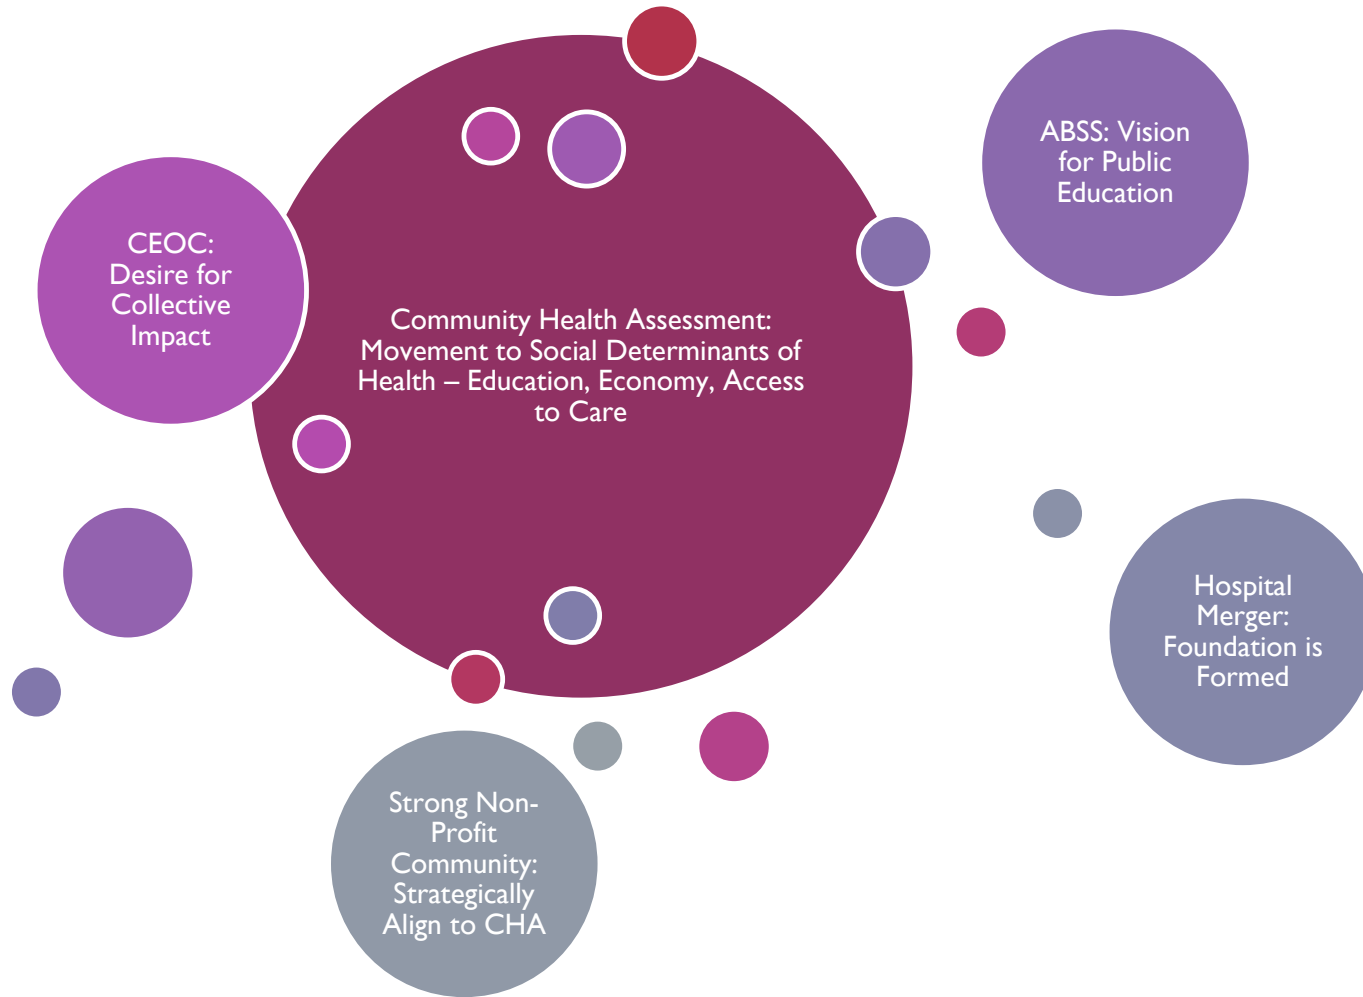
CEOC: Desire for Collective Impact

Community Health Assessment: Movement to Social Determinants of Health – Education, Economy, Access to Care

ABSS: Vision for Public Education

Hospital Merger: Foundation is Formed

Strong Non-Profit Community: Strategically Align to CHA